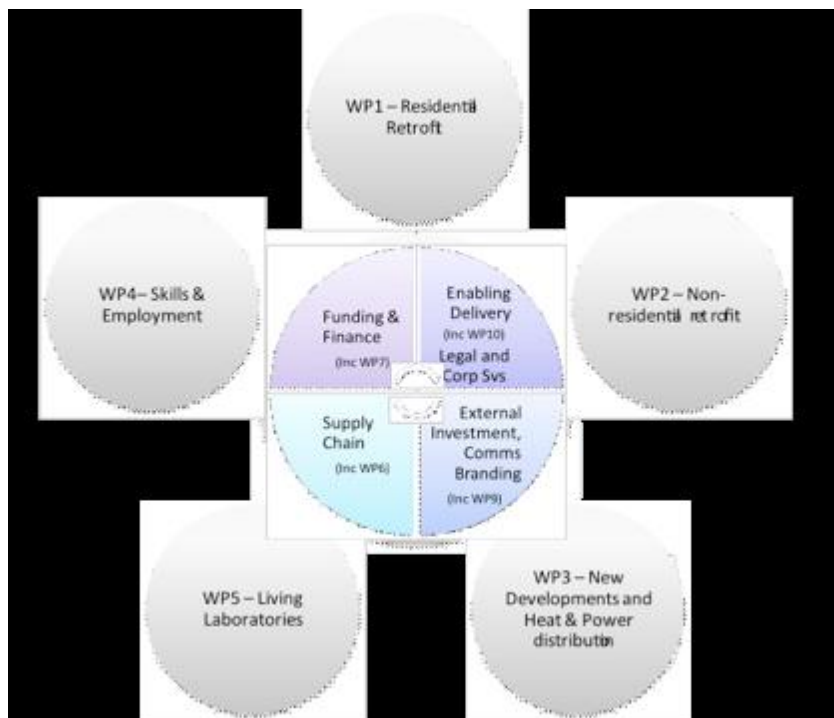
WP1 – Residentil Retroft

WP4– Skills & Employment

Funding & Finance
(Inc WP7)

Enabling Delivery
(Inc WP10)
Legal and Corp Svs

WP2 – Non-residentil retrofit

Supply Chain
(Inc WP6)

External Investment, Comms Branding
(Inc WP9)

WP5 – Living Laboratories

WP3 – New Developments and Heat & Power distributin